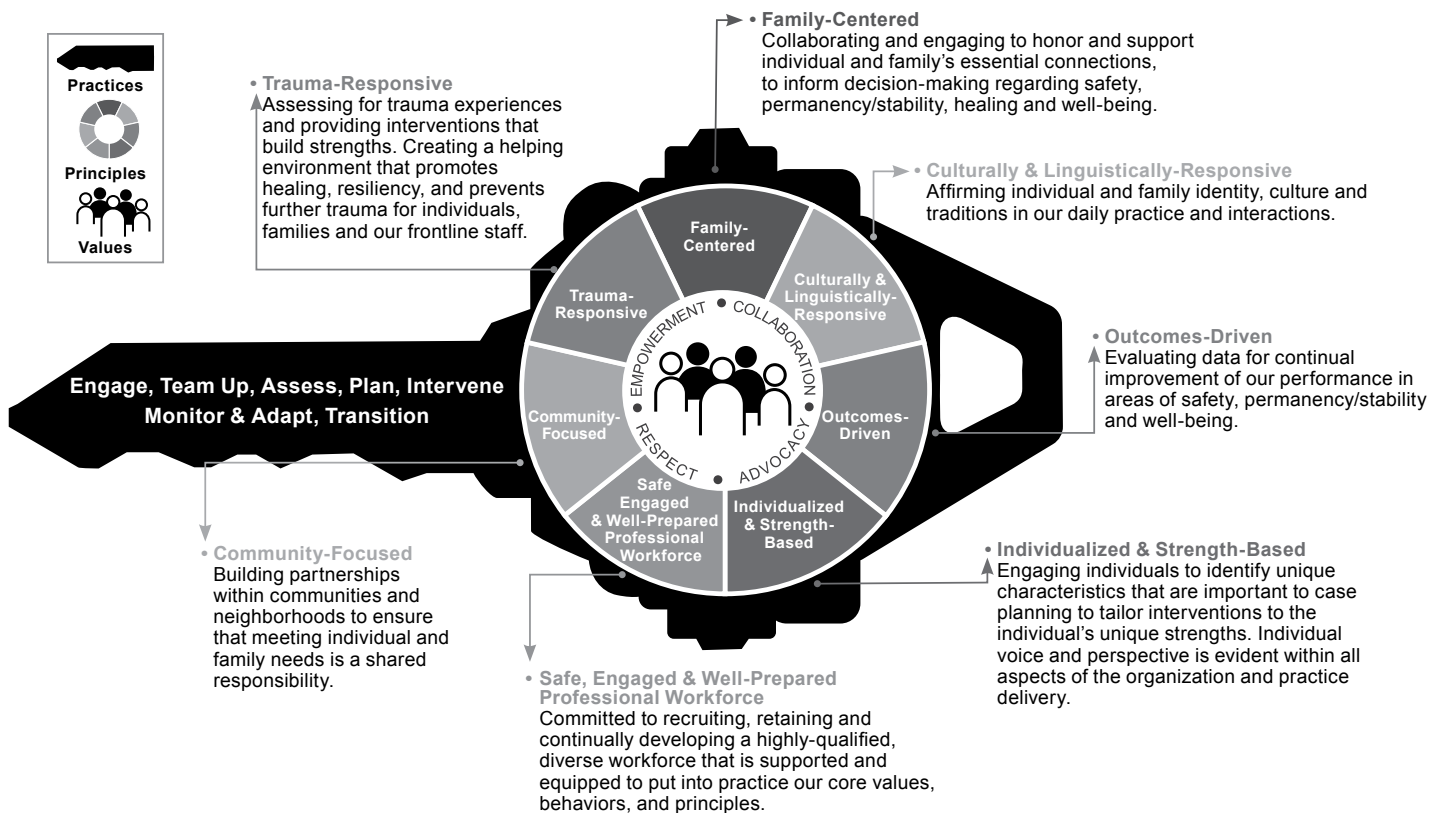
Practices

Principles

Values

• Trauma-Responsive
Assessing for trauma experiences and providing interventions that build strengths. Creating a helping environment that promotes healing, resiliency, and prevents further trauma for individuals, families and our frontline staff.

• Family-Centered
Collaborating and engaging to honor and support individual and family's essential connections, to inform decision-making regarding safety, permanency/stability, healing and well-being.

• Culturally & Linguistically-Responsive
Affirming individual and family identity, culture and traditions in our daily practice and interactions.

• Outcomes-Driven
Evaluating data for continual improvement of our performance in areas of safety, permanency/stability and well-being.

Engage, Team Up, Assess, Plan, Intervene
Monitor & Adapt, Transition

Family-Centered

Culturally & Linguistically-Responsive

Trauma-Responsive

Outcomes-Driven

Community-Focused

Safe Engaged & Well-Prepared Professional Workforce

Individualized & Strength-Based

EMPOWERMENT • COLLABORATION • ADVOCACY • RESPECT

• Community-Focused
Building partnerships within communities and neighborhoods to ensure that meeting individual and family needs is a shared responsibility.

• Individualized & Strength-Based
Engaging individuals to identify unique characteristics that are important to case planning to tailor interventions to the individual's unique strengths. Individual voice and perspective is evident within all aspects of the organization and practice delivery.

• Safe, Engaged & Well-Prepared Professional Workforce
Committed to recruiting, retaining and continually developing a highly-qualified, diverse workforce that is supported and equipped to put into practice our core values, behaviors, and principles.